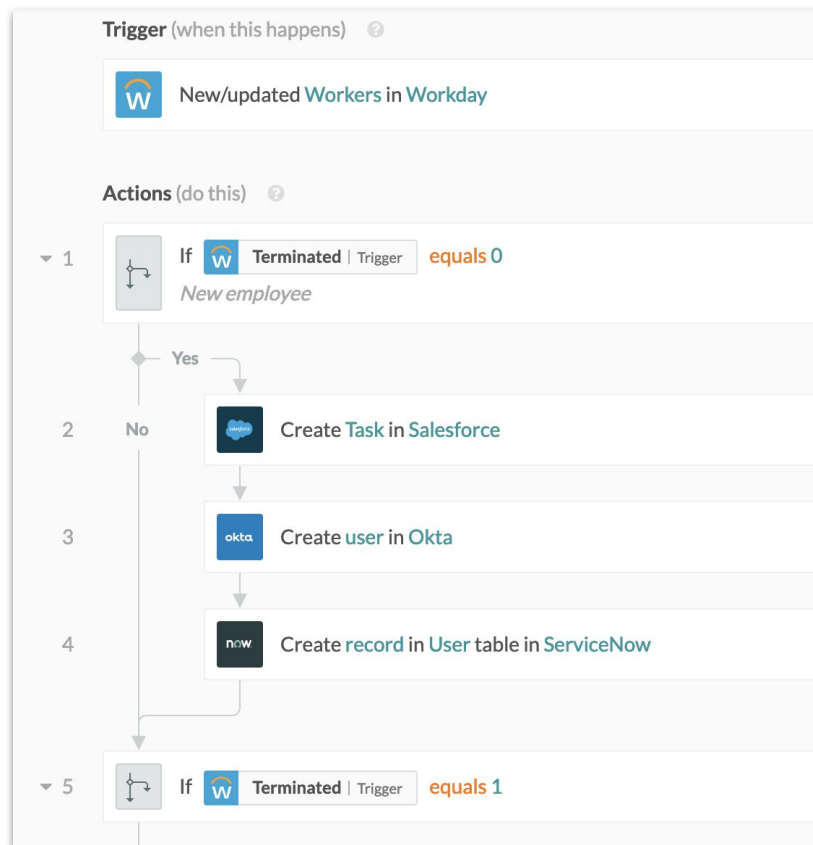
Trigger (when this happens)

W New/updated Workers in Workday

Actions (do this)

1 If W Terminated | Trigger equals 0
New employee

Yes

2 No salesforce Create Task in Salesforce

3 okta Create user in Okta

4 now Create record in User table in ServiceNow

5 If W Terminated | Trigger equals 1